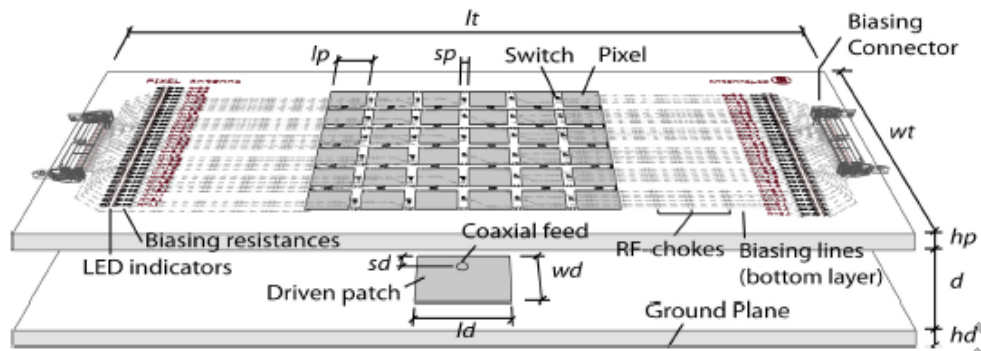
lt

Biasing Connector

lp

sp

Switch

Pixel

PIXEL ANTENNA

wt

Biasing resistances

LED indicators

Coaxial feed

RF-chokes

Biasing lines (bottom layer)

hp

sd

wd

d

Driven patch

Ground Plane

ld

hd